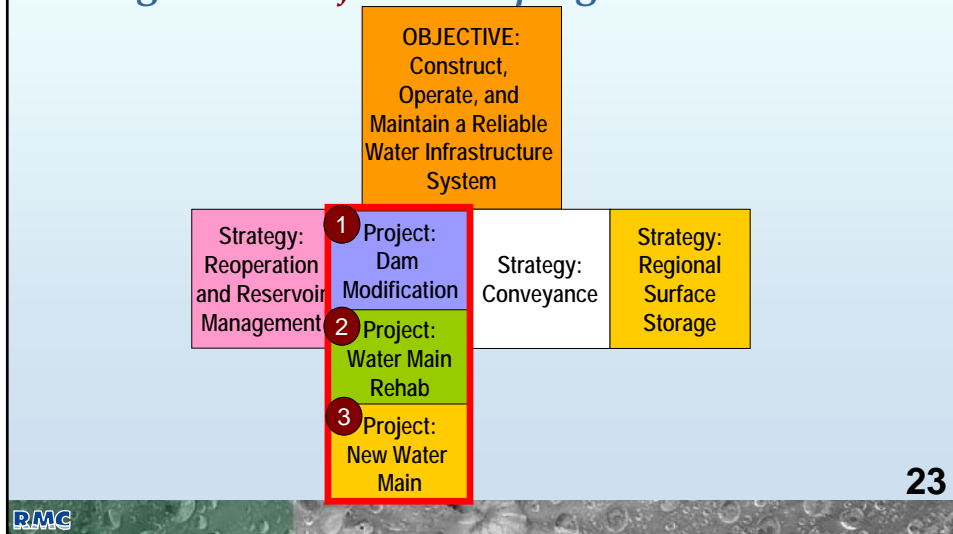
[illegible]

OBJECTIVE: Construct, Operate, and Maintain a Reliable Water Infrastructure System

Strategy: Reoperation and Reservoir Management

1 Project: Dam Modification

2 Project: Water Main Rehab

3 Project: New Water Main

Strategy: Conveyance

Strategy: Regional Surface Storage

23

RMC